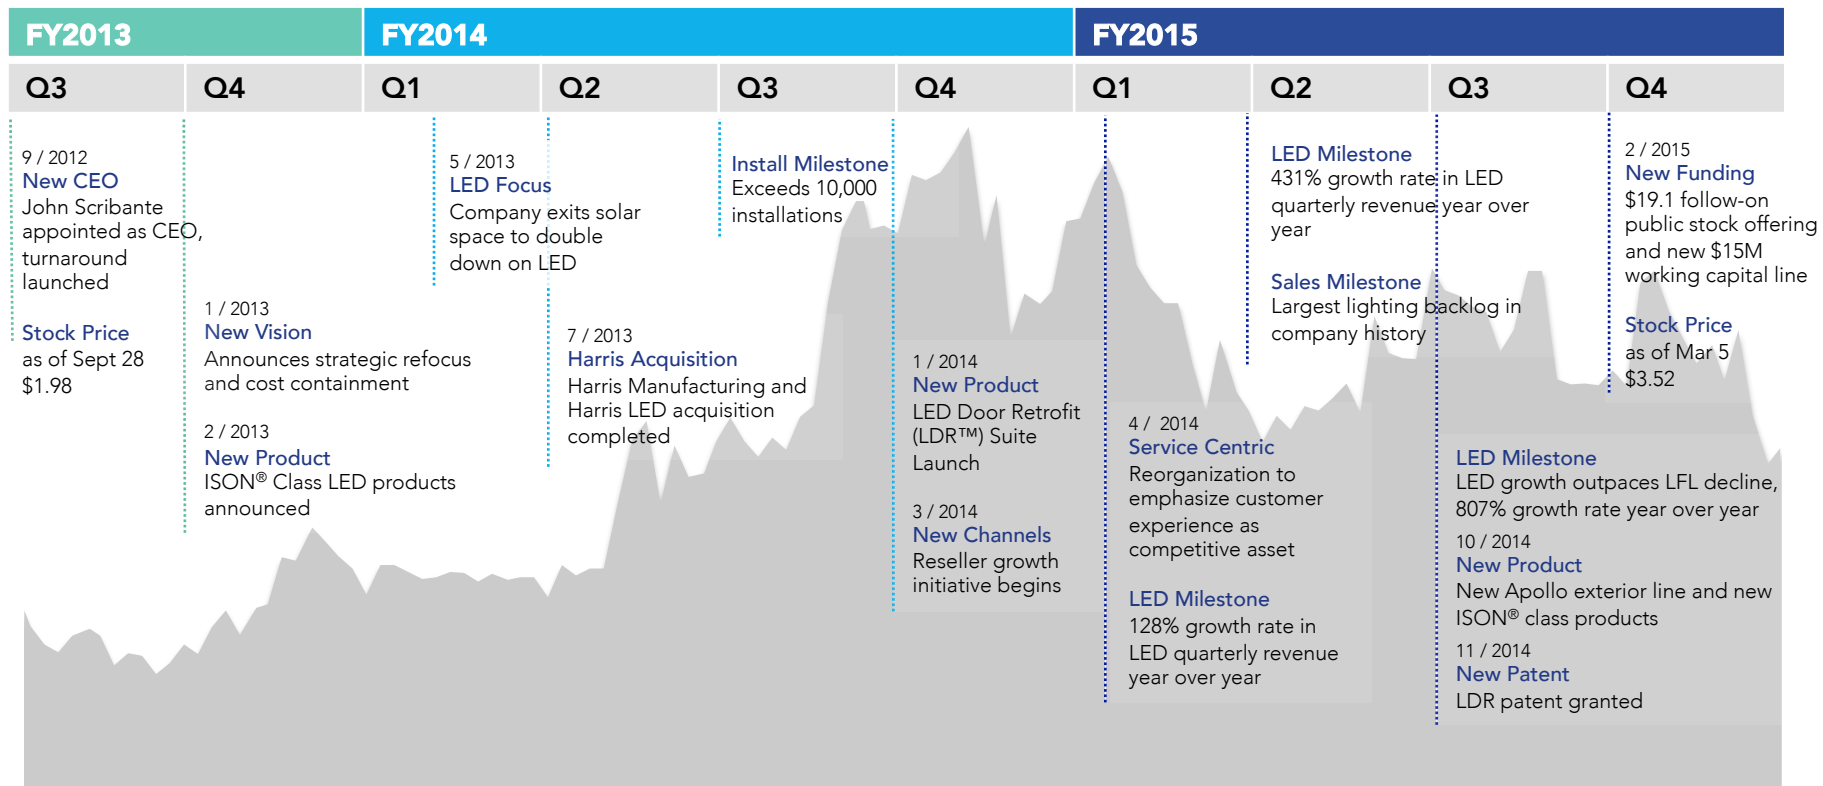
FY2013

FY2014

FY2015

Q3

Q4

Q1

Q2

Q3

Q4

Q1

Q2

Q3

Q4

9 / 2012
New CEO
John Scribante appointed as CEO, turnaround launched

Stock Price
as of Sept 28
$1.98

1 / 2013
New Vision
Announces strategic refocus and cost containment

2 / 2013
New Product
ISON® Class LED products announced

5 / 2013
LED Focus
Company exits solar space to double down on LED

7 / 2013
Harris Acquisition
Harris Manufacturing and Harris LED acquisition completed

Install Milestone
Exceeds 10,000 installations

1 / 2014
New Product
LED Door Retrofit (LDR™) Suite Launch

3 / 2014
New Channels
Reseller growth initiative begins

4 / 2014
Service Centric
Reorganization to emphasize customer experience as competitive asset

LED Milestone
128% growth rate in LED quarterly revenue year over year

LED Milestone
431% growth rate in LED quarterly revenue year over year

Sales Milestone
Largest lighting backlog in company history

LED Milestone
LED growth outpaces LFL decline, 807% growth rate year over year

10 / 2014
New Product
New Apollo exterior line and new ISON® class products

11 / 2014
New Patent
LDR patent granted

2 / 2015
New Funding
$19.1 follow-on public stock offering and new $15M working capital line

Stock Price
as of Mar 5
$3.52